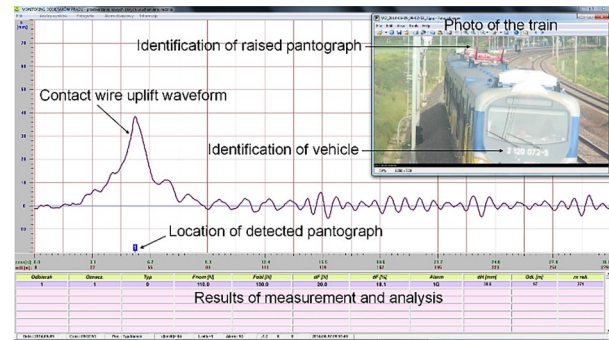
Photo of the train

Identification of raised pantograph

Contact wire uplift waveform

Identification of vehicle

Location of detected pantograph

| Odbierak | Osnova | Typ | Fnom [N] | Fodd [N] | dF [N] | dF [%] | Alarm | dH [mm] | Odl. [m] | zn rek. |
|---|---|---|---|---|---|---|---|---|---|---|
| 1 | 1 | 0 | 110.0 | 130.0 | 20.0 | 18.1 | 1G | 38.0 | 97 | 374 |

Results of measurement and analysis